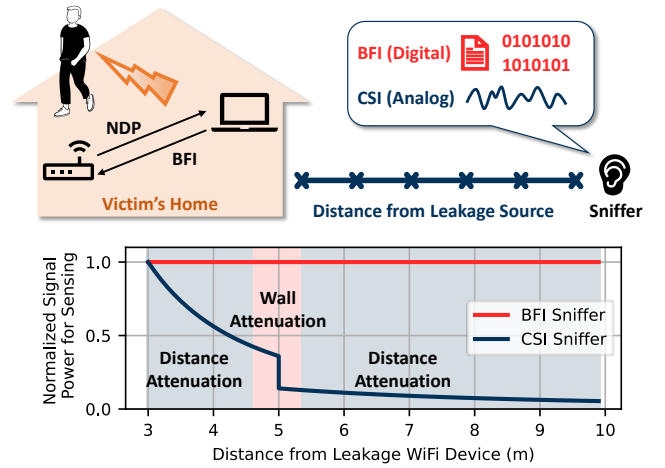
BFI (Digital)
0101010
1010101
CSI (Analog)

NDP
BFI
Victim's Home
Distance from Leakage Source
Sniffer

Normalized Signal Power for Sensing
1.0
0.5
0.0
Wall Attenuation
Distance Attenuation
Distance Attenuation
BFI Sniffer
CSI Sniffer
3
4
5
6
7
8
9
10
Distance from Leakage WiFi Device (m)